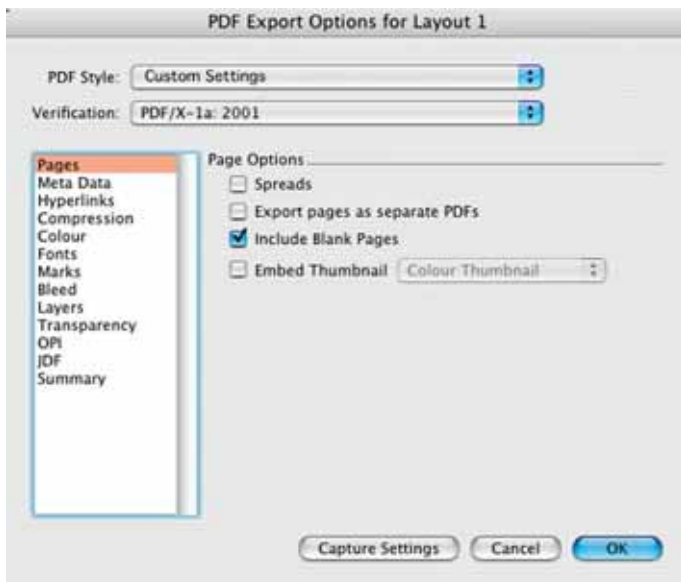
PDF Export Options for Layout 1

PDF Style: Custom Settings

Verification: PDF/X-1a: 2001

Pages
Meta Data
Hyperlinks
Compression
Colour
Fonts
Marks
Bleed
Layers
Transparency
OPI
JDF
Summary

Page Options

Spreads

Export pages as separate PDFs

Include Blank Pages

Embed Thumbnail Colour Thumbnail

Capture Settings Cancel OK